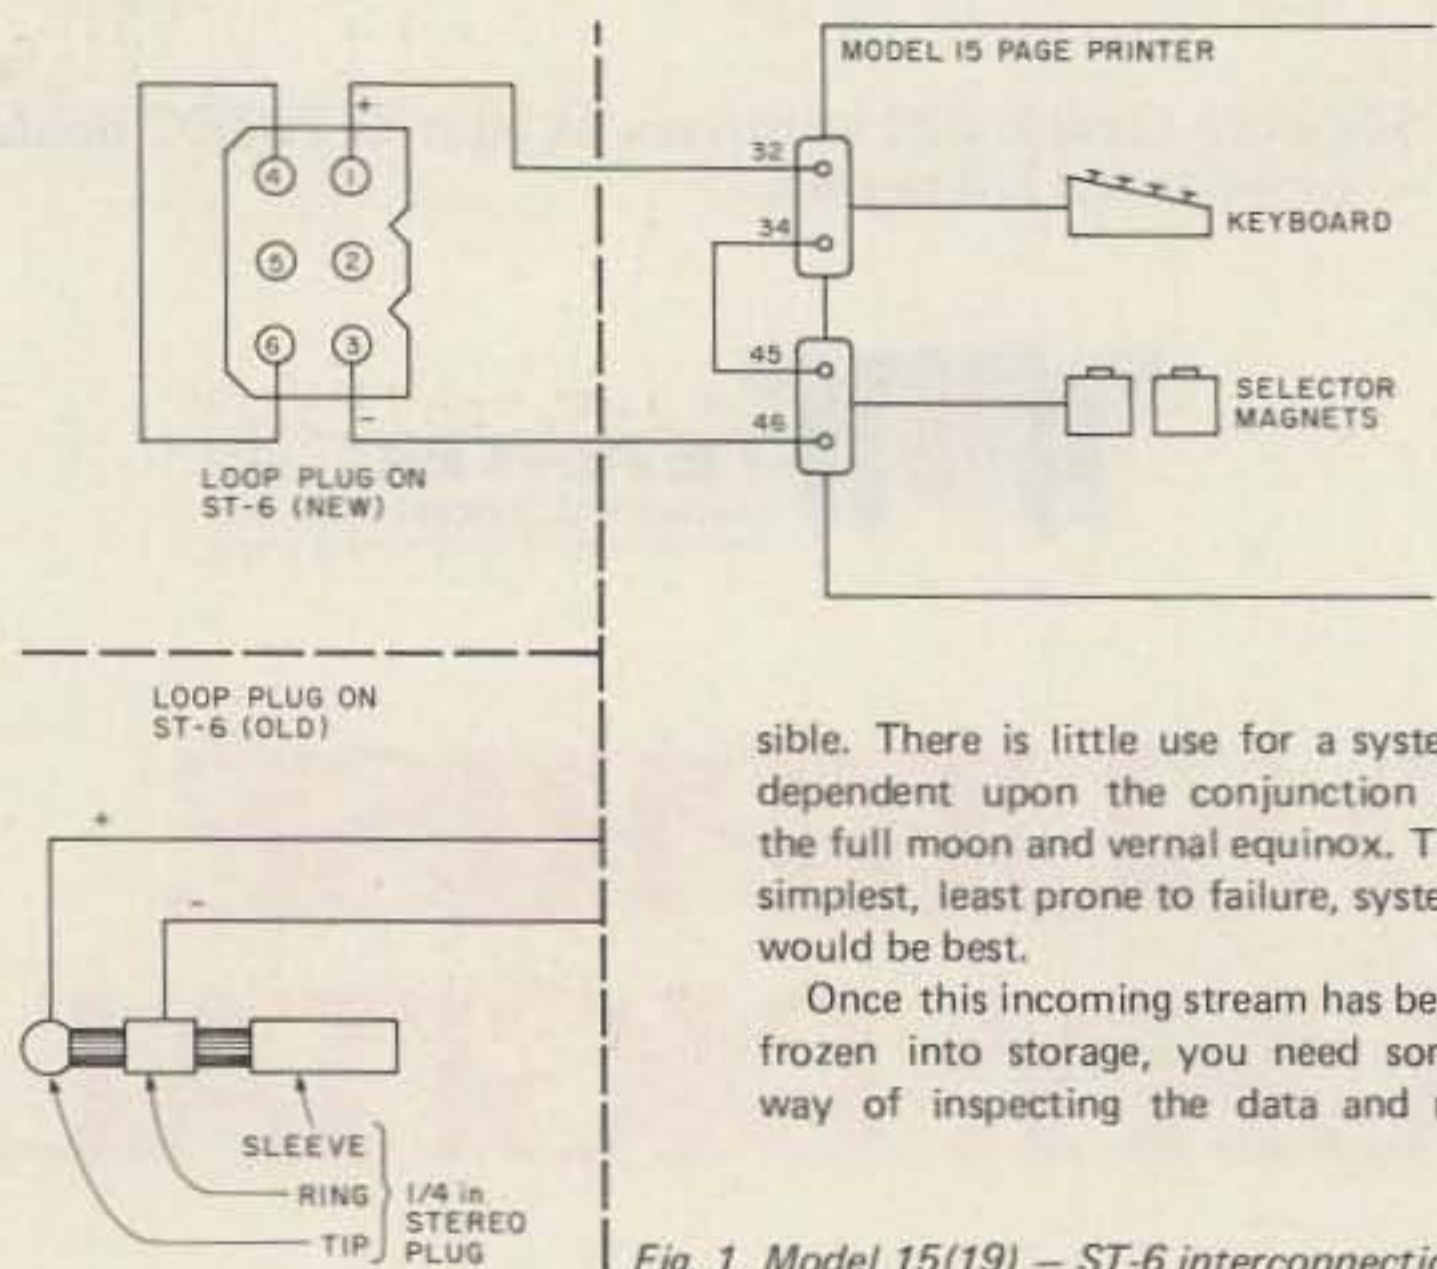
MODEL 15 PAGE PRINTER

+

④ ①

⑤ ②

⑥ ③

-

32

34

45

46

KEYBOARD

SELECTOR MAGNETS

LOOP PLUG ON ST-6 (NEW)

LOOP PLUG ON ST-6 (OLD)

+

-

SLEEVE

RING

TIP

1/4 in STEREO PLUG

sible. There is little use for a syste dependent upon the conjunction the full moon and vernal equinox. T simplest, least prone to failure, syste would be best.

Once this incoming stream has be frozen into storage, you need sor way of inspecting the data and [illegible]

Fig. 1. Model 15(19) – ST-6 interconnectio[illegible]